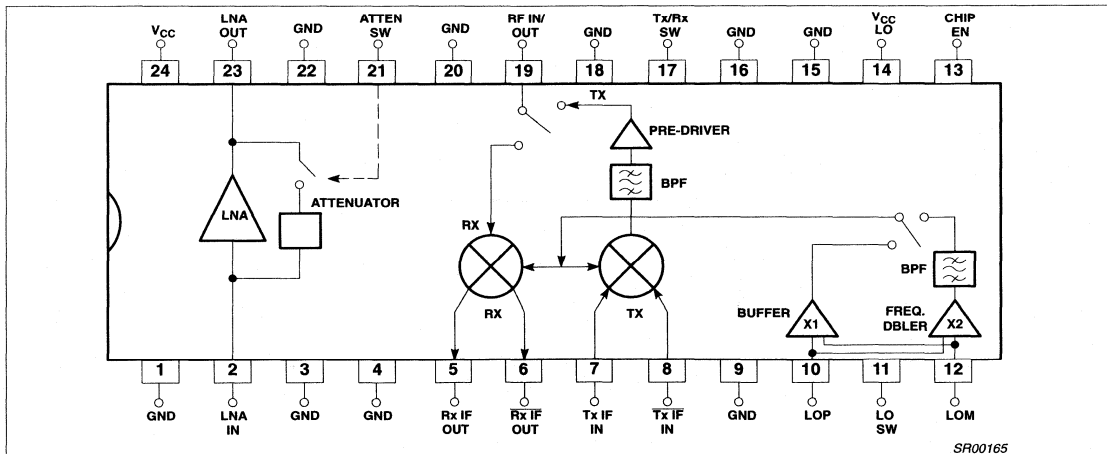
$V_{CC}$ 24
LNA OUT 23
GND 22
ATTEN SW 21
GND 20
RF IN/ OUT 19
GND 18
Tx/Rx SW 17
GND 16
GND 15
$V_{CC}$ LO 14
CHIP EN 13

TX
PRE-DRIVER
BPF
LNA
ATTENUATOR
RX
RX
TX
BPF
BUFFER
X1
FREQ. DBLER
X2

1 GND
2 LNA IN
3 GND
4 GND
5 Rx IF OUT
6 $\overline{\text{Rx IF}}$ OUT
7 Tx IF IN
8 $\overline{\text{Tx IF}}$ IN
9 GND
10 LOP
11 LO SW
12 LOM

SR00165